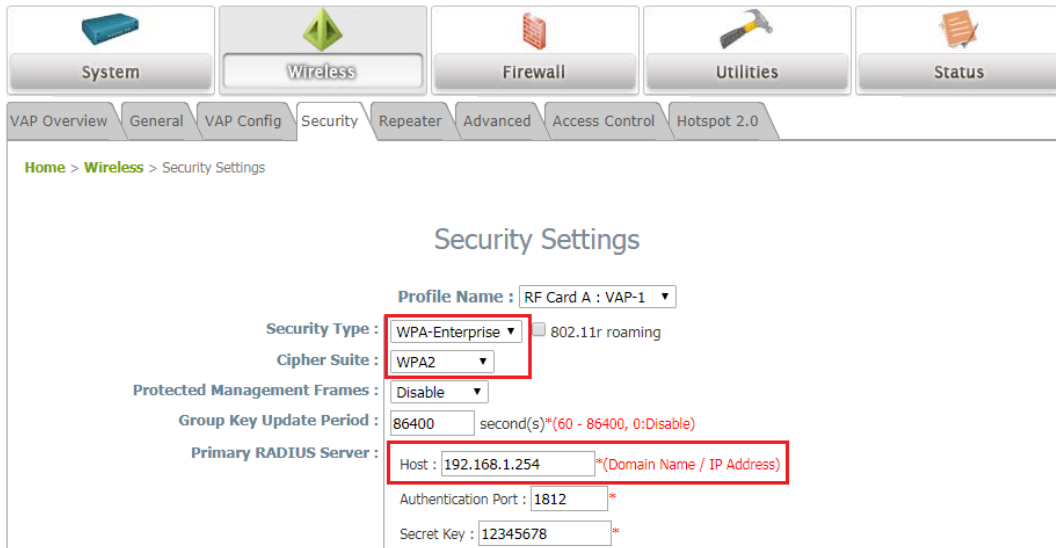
System Wireless Firewall Utilities Status

VAP Overview General VAP Config Security Repeater Advanced Access Control Hotspot 2.0

Home > Wireless > Security Settings

Security Settings

Profile Name : RF Card A : VAP-1

Security Type : WPA-Enterprise 802.11r roaming

Cipher Suite : WPA2

Protected Management Frames : Disable

Group Key Update Period : 86400 second(s)*(60 - 86400, 0:Disable)

Primary RADIUS Server : Host : 192.168.1.254 *(Domain Name / IP Address)

Authentication Port : 1812 *

Secret Key : 12345678 *